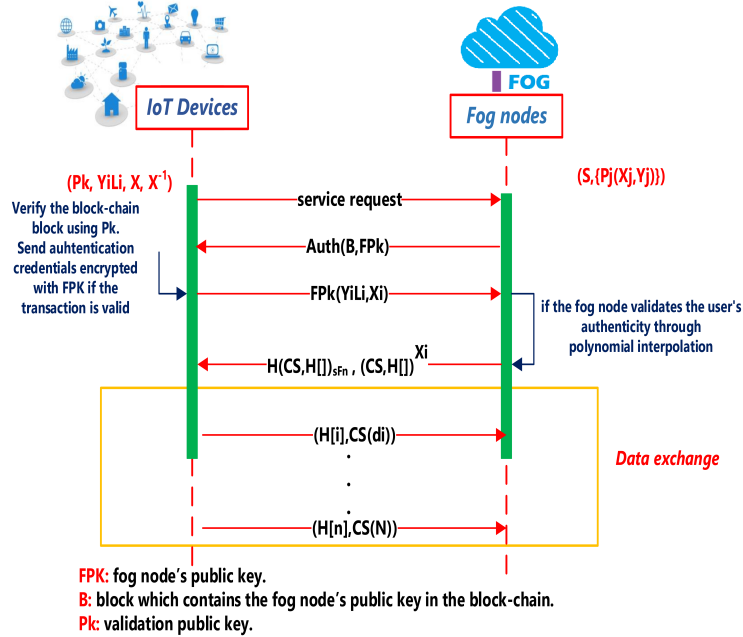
FOG

IoT Devices

Fog nodes

(Pk, YiLi, X, $X^{-1}$)

(S,{Pj(Xj,Yj)})

Verify the block-chain block using Pk. Send auhtentication credentials encrypted with FPK if the transaction is valid

service request

Auth(B,FPk)

FPk(YiLi,Xi)

if the fog node validates the user's authenticity through polynomial interpolation

$H(CS,H[]_{sFn}$ , $(CS,H[])^{Xi}$

(H[i],CS(di))

.

.

.

(H[n],CS(N))

Data exchange

FPK: fog node's public key.

B: block which contains the fog node's public key in the block-chain.

Pk: validation public key.